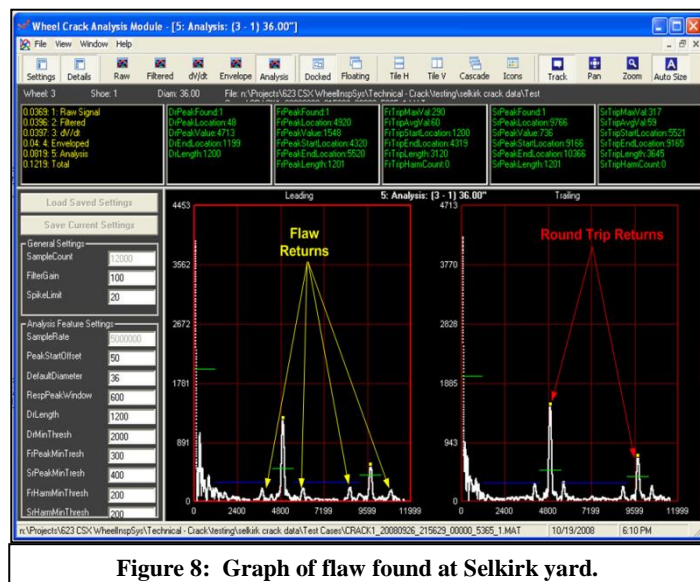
Wheel Crack Analysis Module - [5: Analysis: (3 - 1) 36.00"]

File View Window Help

Settings Details Raw Filtered dV/dt Envelope Analysis Docked Floating Tile H Tile V Cascade Icons Track Pan Zoom Auto Size

Wheel: 3 Shoe: 1 Diam: 36.00 File: n:\Projects\623 CSX WheelInspSys\Technical - Crack\testing\selkirk crack data\Test

0.0369: 1: Raw Signal
0.0396: 2: Filtered
0.0397: 3: dV/dt
0.04: 4: Enveloped
0.0819: 5: Analysis
0.1219: Total

DrPeakFound:1
DrPeakLocation:48
DrPeakValue:4713
DrEndLocation:1199
DrLength:1200

FrPeakFound:1
FrPeakLocation:4920
FrPeakValue:1548
FrPeakStartLocation:4320
FrPeakEndLocation:5520
FrPeakLength:1201

FrTripMaxVal:290
FrTripAvgVal:60
FrTripStartLocation:1200
FrTripEndLocation:4319
FrTripLength:3120
FrTripHarmCount:0

SrPeakFound:1
SrPeakLocation:9766
SrPeakValue:736
SrPeakStartLocation:9166
SrPeakEndLocation:10366
SrPeakLength:1201

SrTripMaxVal:317
SrTripAvgVal:59
SrTripStartLocation:5521
SrTripEndLocation:9165
SrTripLength:3645
SrTripHarmCount:0

Load Saved Settings

Save Current Settings

General Settings
SampleCount 12000
FilterGain 100
SpikeLimit 20

Analysis Feature Settings
SampleRate 5000000
PeakStartOffset 50
DefaultDiameter 36
RespPeakWindow 600
DrLength 1200
DrMinThresh 2000
FrPeakMinTresh 300
SrPeakMinTresh 400
FrHarmMinThresh 200
SrHarmMinThresh 200

Leading

5: Analysis: (3 - 1) 36.00"

Trailing

Flaw Returns

Round Trip Returns

4453
3562
2672
1781
891
0

0 2400 4800 7199 9599 11999

4713
3770
2828
1885
943
0

0 2400 4800 7199 9599 11999

n:\Projects\623 CSX WheelInspSys\Technical - Crack\testing\selkirk crack data\Test Cases\CRACK1_20080926_215629_00000_5365_1.MAT 10/19/2008 6:10 PM

Figure 8: Graph of flaw found at Selkirk yard.